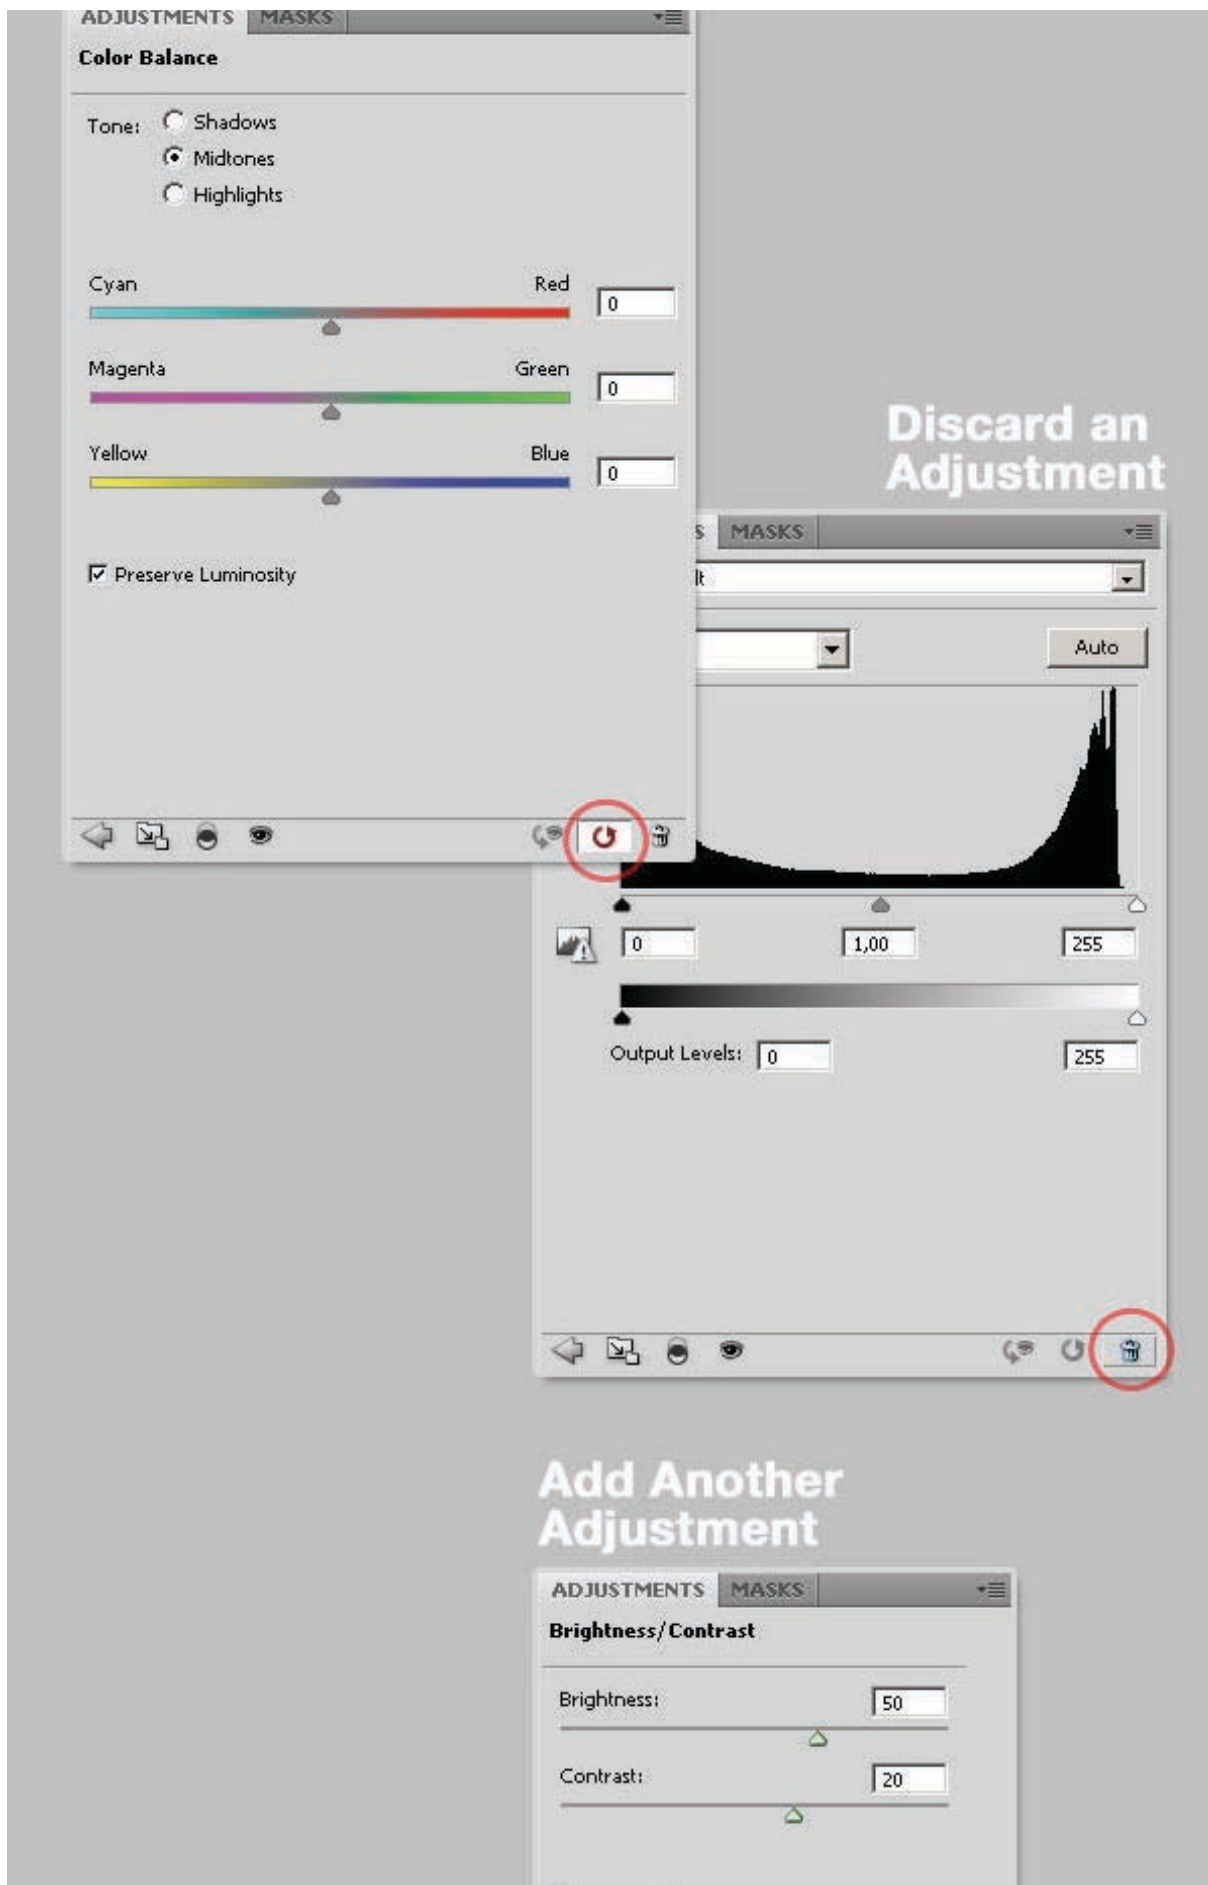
ADJUSTMENTS MASKS

Color Balance

Tone: Shadows
Midtones
Highlights

Cyan Red 0

Magenta Green 0

Yellow Blue 0

Preserve Luminosity

Discard an Adjustment

s MASKS

lt

Auto

0 1,00 255

Output Levels: 0 255

Add Another Adjustment

ADJUSTMENTS MASKS

Brightness/Contrast

Brightness: 50

Contrast: 20